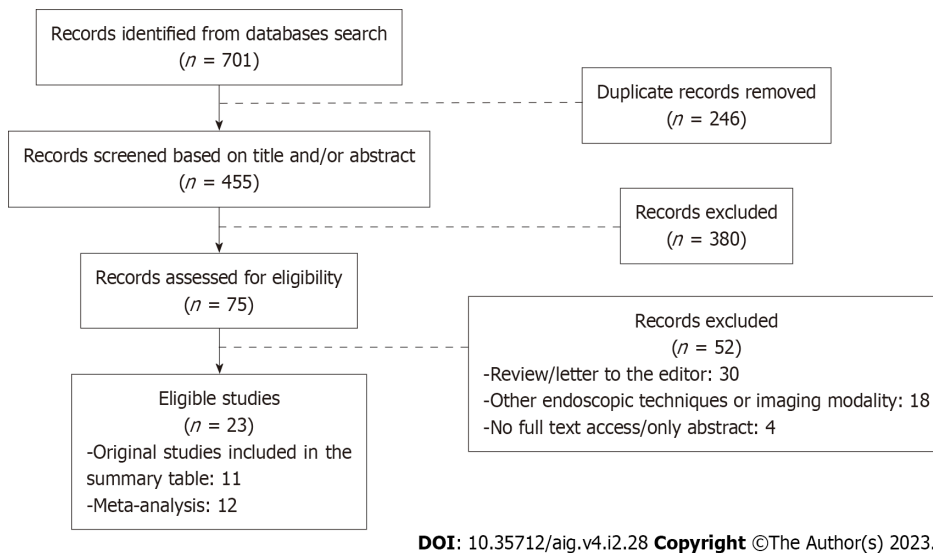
Records identified from databases search
($n$ = 701)

Duplicate records removed
($n$ = 246)

Records screened based on title and/or abstract
($n$ = 455)

Records excluded
($n$ = 380)

Records assessed for eligibility
($n$ = 75)

Records excluded
($n$ = 52)
-Review/letter to the editor: 30
-Other endoscopic techniques or imaging modality: 18
-No full text access/only abstract: 4

Eligible studies
($n$ = 23)
-Original studies included in the summary table: 11
-Meta-analysis: 12

**DOI**: 10.35712/aig.v4.i2.28 **Copyright** ©The Author(s) 2023.